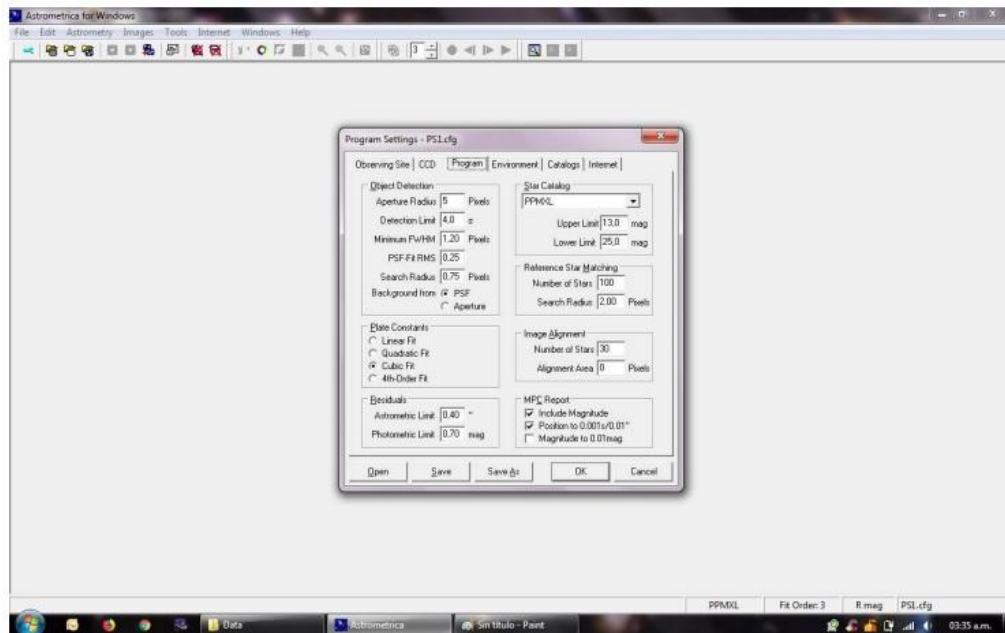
Astrometrica for Windows

File Edit Astrometry Images Tools Internet Windows Help

3

Program Settings - PS1.cfg

Observing Site | CCD | Program | Environment | Catalogs | Internet

Object Detection
Aperture Radius 5 Pixels
Detection Limit 4.0 σ
Minimum FWHM 1.20 Pixels
PSF-Fit RMS 0.25
Search Radius 0.75 Pixels
Background from PSF
Aperture

Star Catalog
PPMXL
Upper Limit 13.0 mag
Lower Limit 25.0 mag

Reference Star Matching
Number of Stars 100
Search Radius 2.00 Pixels

Plate Constants
Linear Fit
Quadratic Fit
Cubic Fit
4th-Order Fit

Image Alignment
Number of Stars 30
Alignment Area 0 Pixels

Residuals
Astrometric Limit 0.40 "
Photometric Limit 0.70 mag

MPC Report
Include Magnitude
Position to 0.001s/0.01"
Magnitude to 0.01mag

Open Save Save As OK Cancel

PPMXL | Fit Order: 3 | R mag | PS1.cfg

Data | Astrometrica | Sin título - Paint | 03:35 a.m.